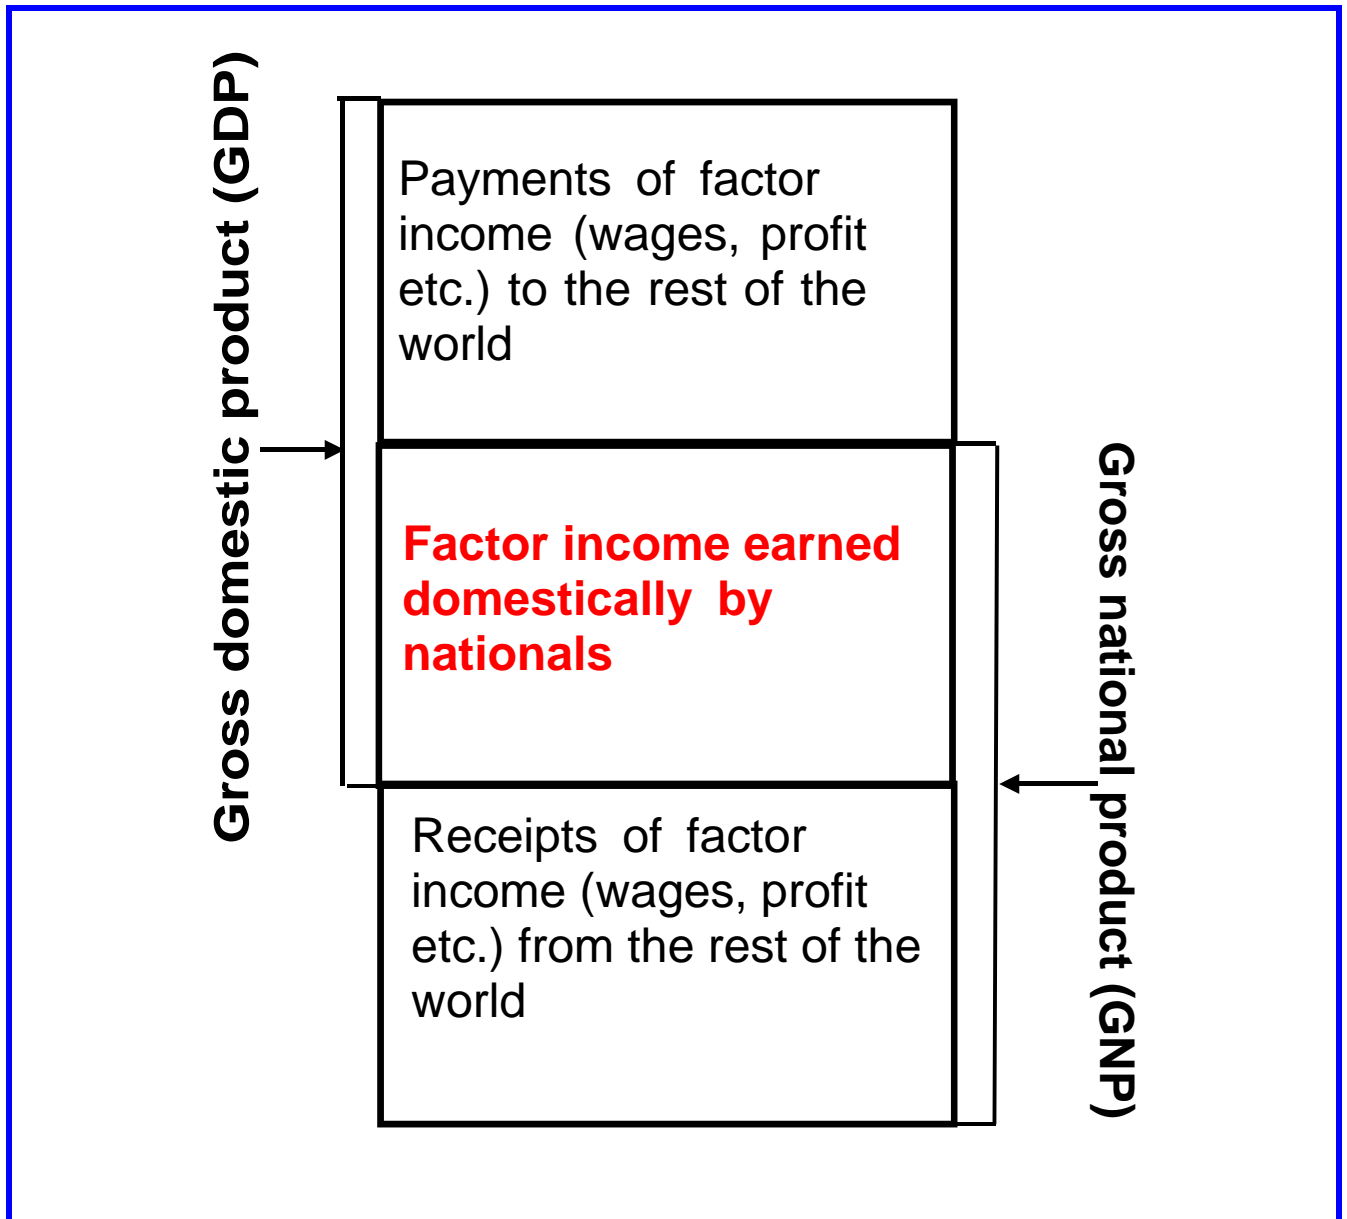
Gross domestic product (GDP)

Payments of factor income (wages, profit etc.) to the rest of the world

Factor income earned domestically by nationals

Receipts of factor income (wages, profit etc.) from the rest of the world

Gross national product (GNP)